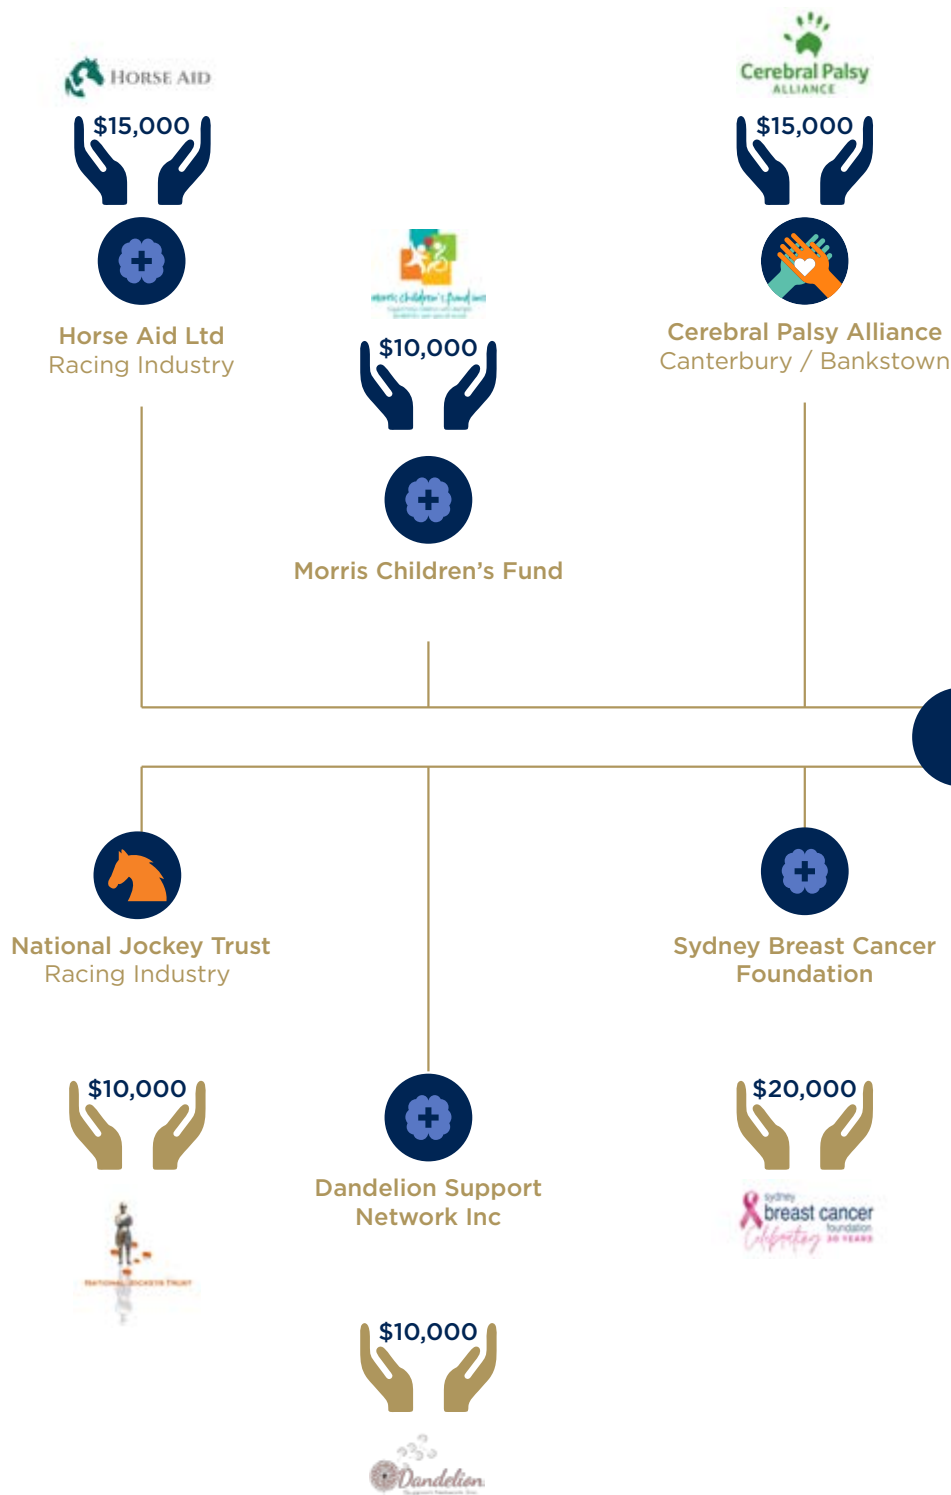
HORSE AID

$15,000

Horse Aid Ltd
Racing Industry

morris children's fund inc

$10,000

Morris Children's Fund

Cerebral Palsy
ALLIANCE

$15,000

Cerebral Palsy Alliance
Canterbury / Bankstown

National Jockey Trust
Racing Industry

$10,000

NATIONAL JOCKEYS TRUST

Dandelion Support Network Inc

$10,000

Dandelion

Sydney Breast Cancer Foundation

$20,000

sydney
breast cancer
foundation
Celebrating 20 YEARS